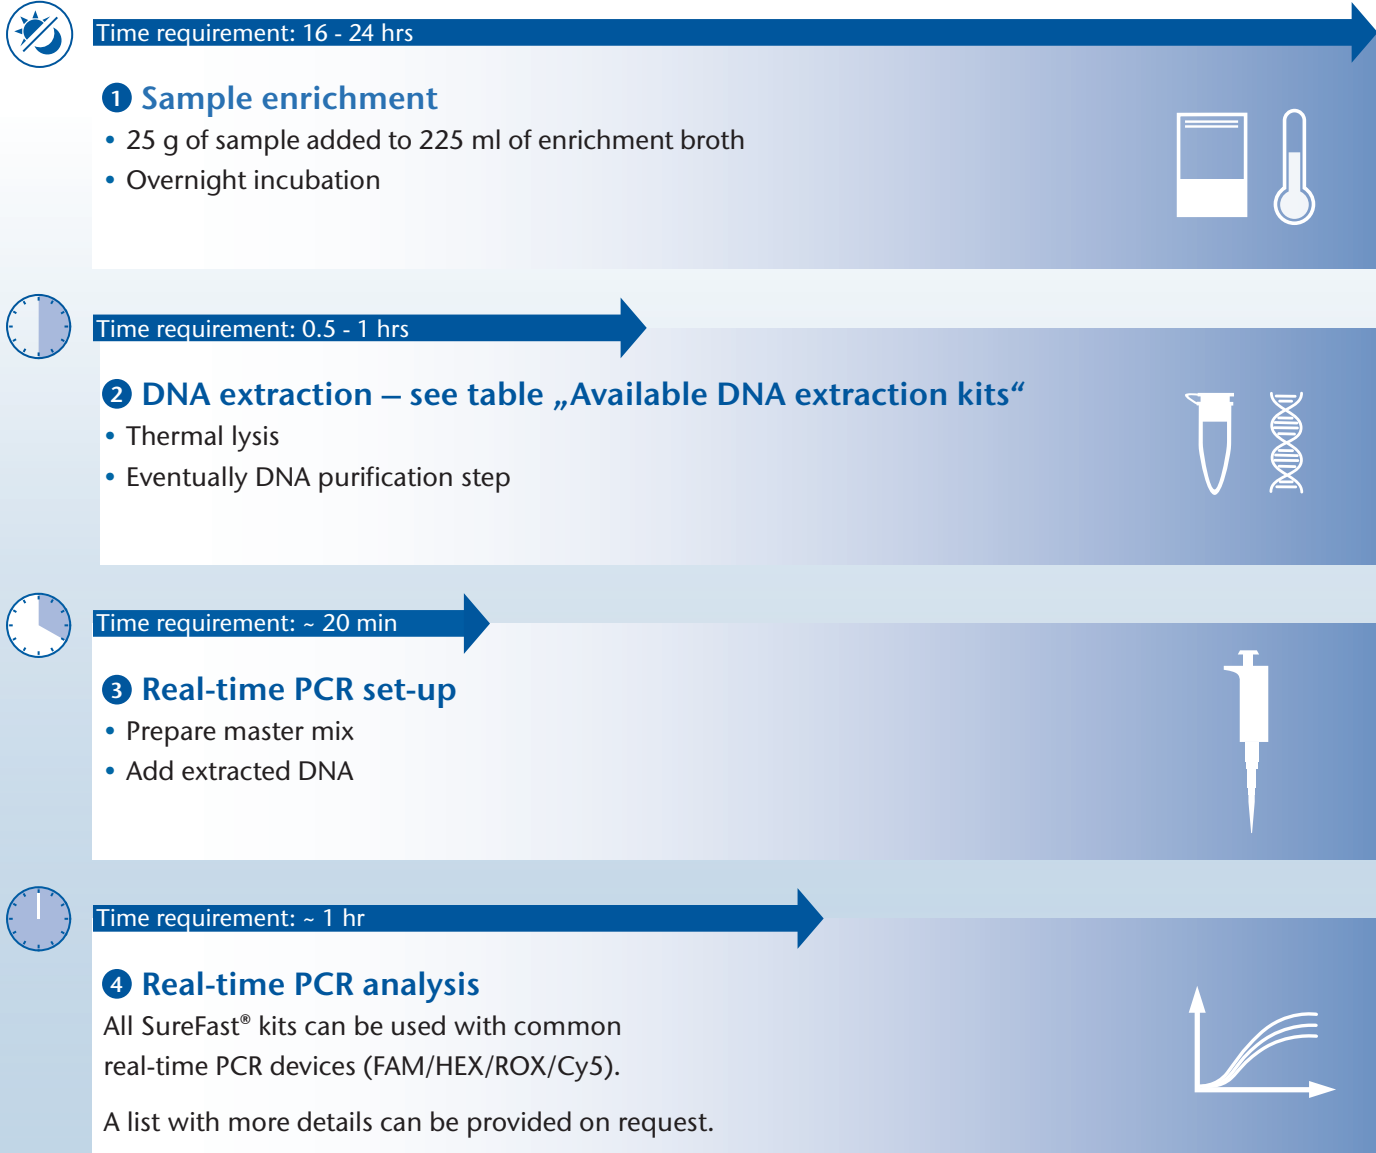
Time requirement: 16 - 24 hrs

1 Sample enrichment

• 25 g of sample added to 225 ml of enrichment broth
• Overnight incubation

Time requirement: 0.5 - 1 hrs

2 DNA extraction – see table „Available DNA extraction kits“

• Thermal lysis
• Eventually DNA purification step

Time requirement: ~ 20 min

3 Real-time PCR set-up

• Prepare master mix
• Add extracted DNA

Time requirement: ~ 1 hr

4 Real-time PCR analysis

All SureFast® kits can be used with common real-time PCR devices (FAM/HEX/ROX/Cy5).

A list with more details can be provided on request.